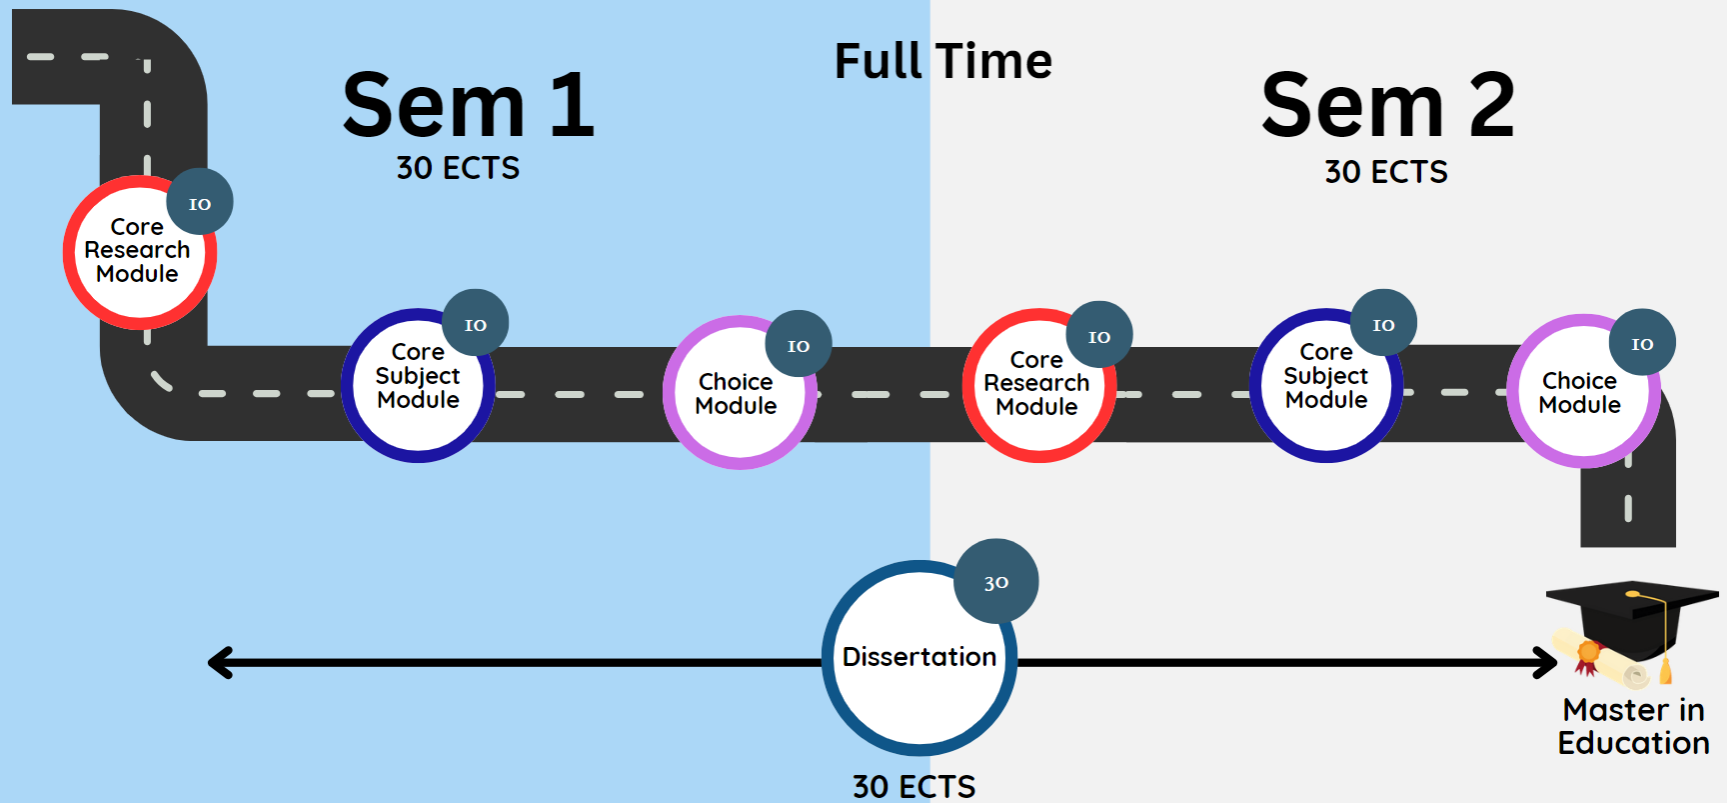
Full Time

Sem 1
30 ECTS

Sem 2
30 ECTS

10
Core Research Module

10
Core Subject Module

10
Choice Module

10
Core Research Module

10
Core Subject Module

10
Choice Module

30
Dissertation

30 ECTS

Master in Education